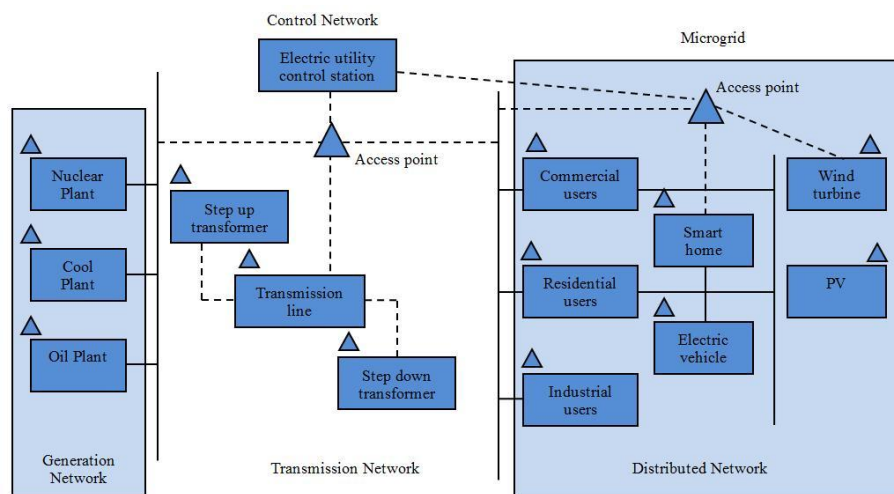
Control Network

Electric utility control station

Microgrid

Access point

Access point

Nuclear Plant

Step up transformer

Cool Plant

Transmission line

Oil Plant

Step down transformer

Commercial users

Wind turbine

Smart home

Residential users

PV

Electric vehicle

Industrial users

Generation Network

Transmission Network

Distributed Network